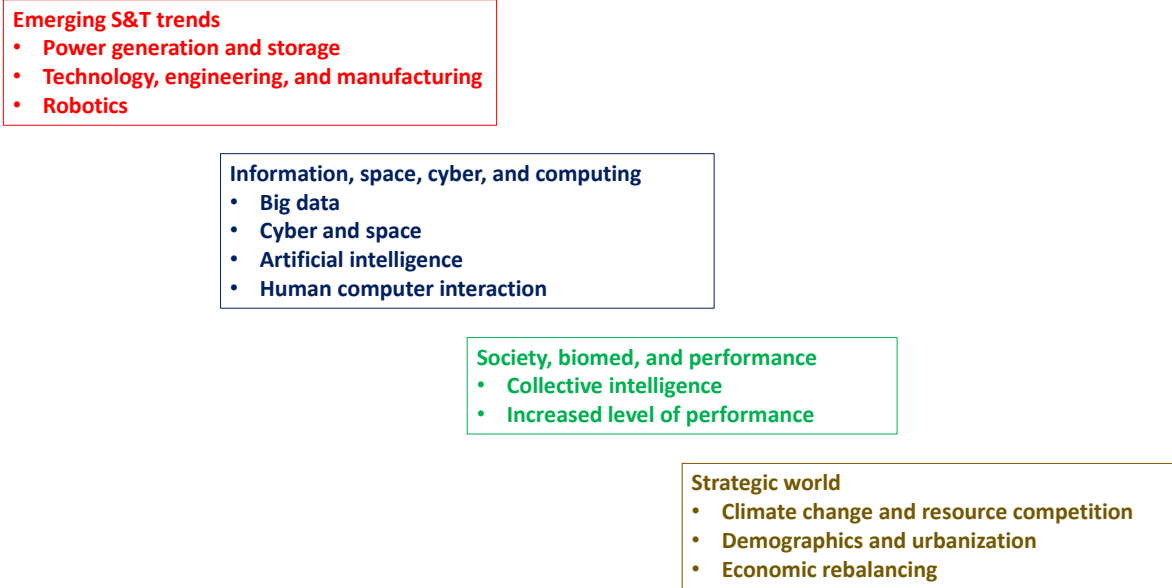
Emerging S&T trends
• Power generation and storage
• Technology, engineering, and manufacturing
• Robotics

Information, space, cyber, and computing
• Big data
• Cyber and space
• Artificial intelligence
• Human computer interaction

Society, biomed, and performance
• Collective intelligence
• Increased level of performance

Strategic world
• Climate change and resource competition
• Demographics and urbanization
• Economic rebalancing